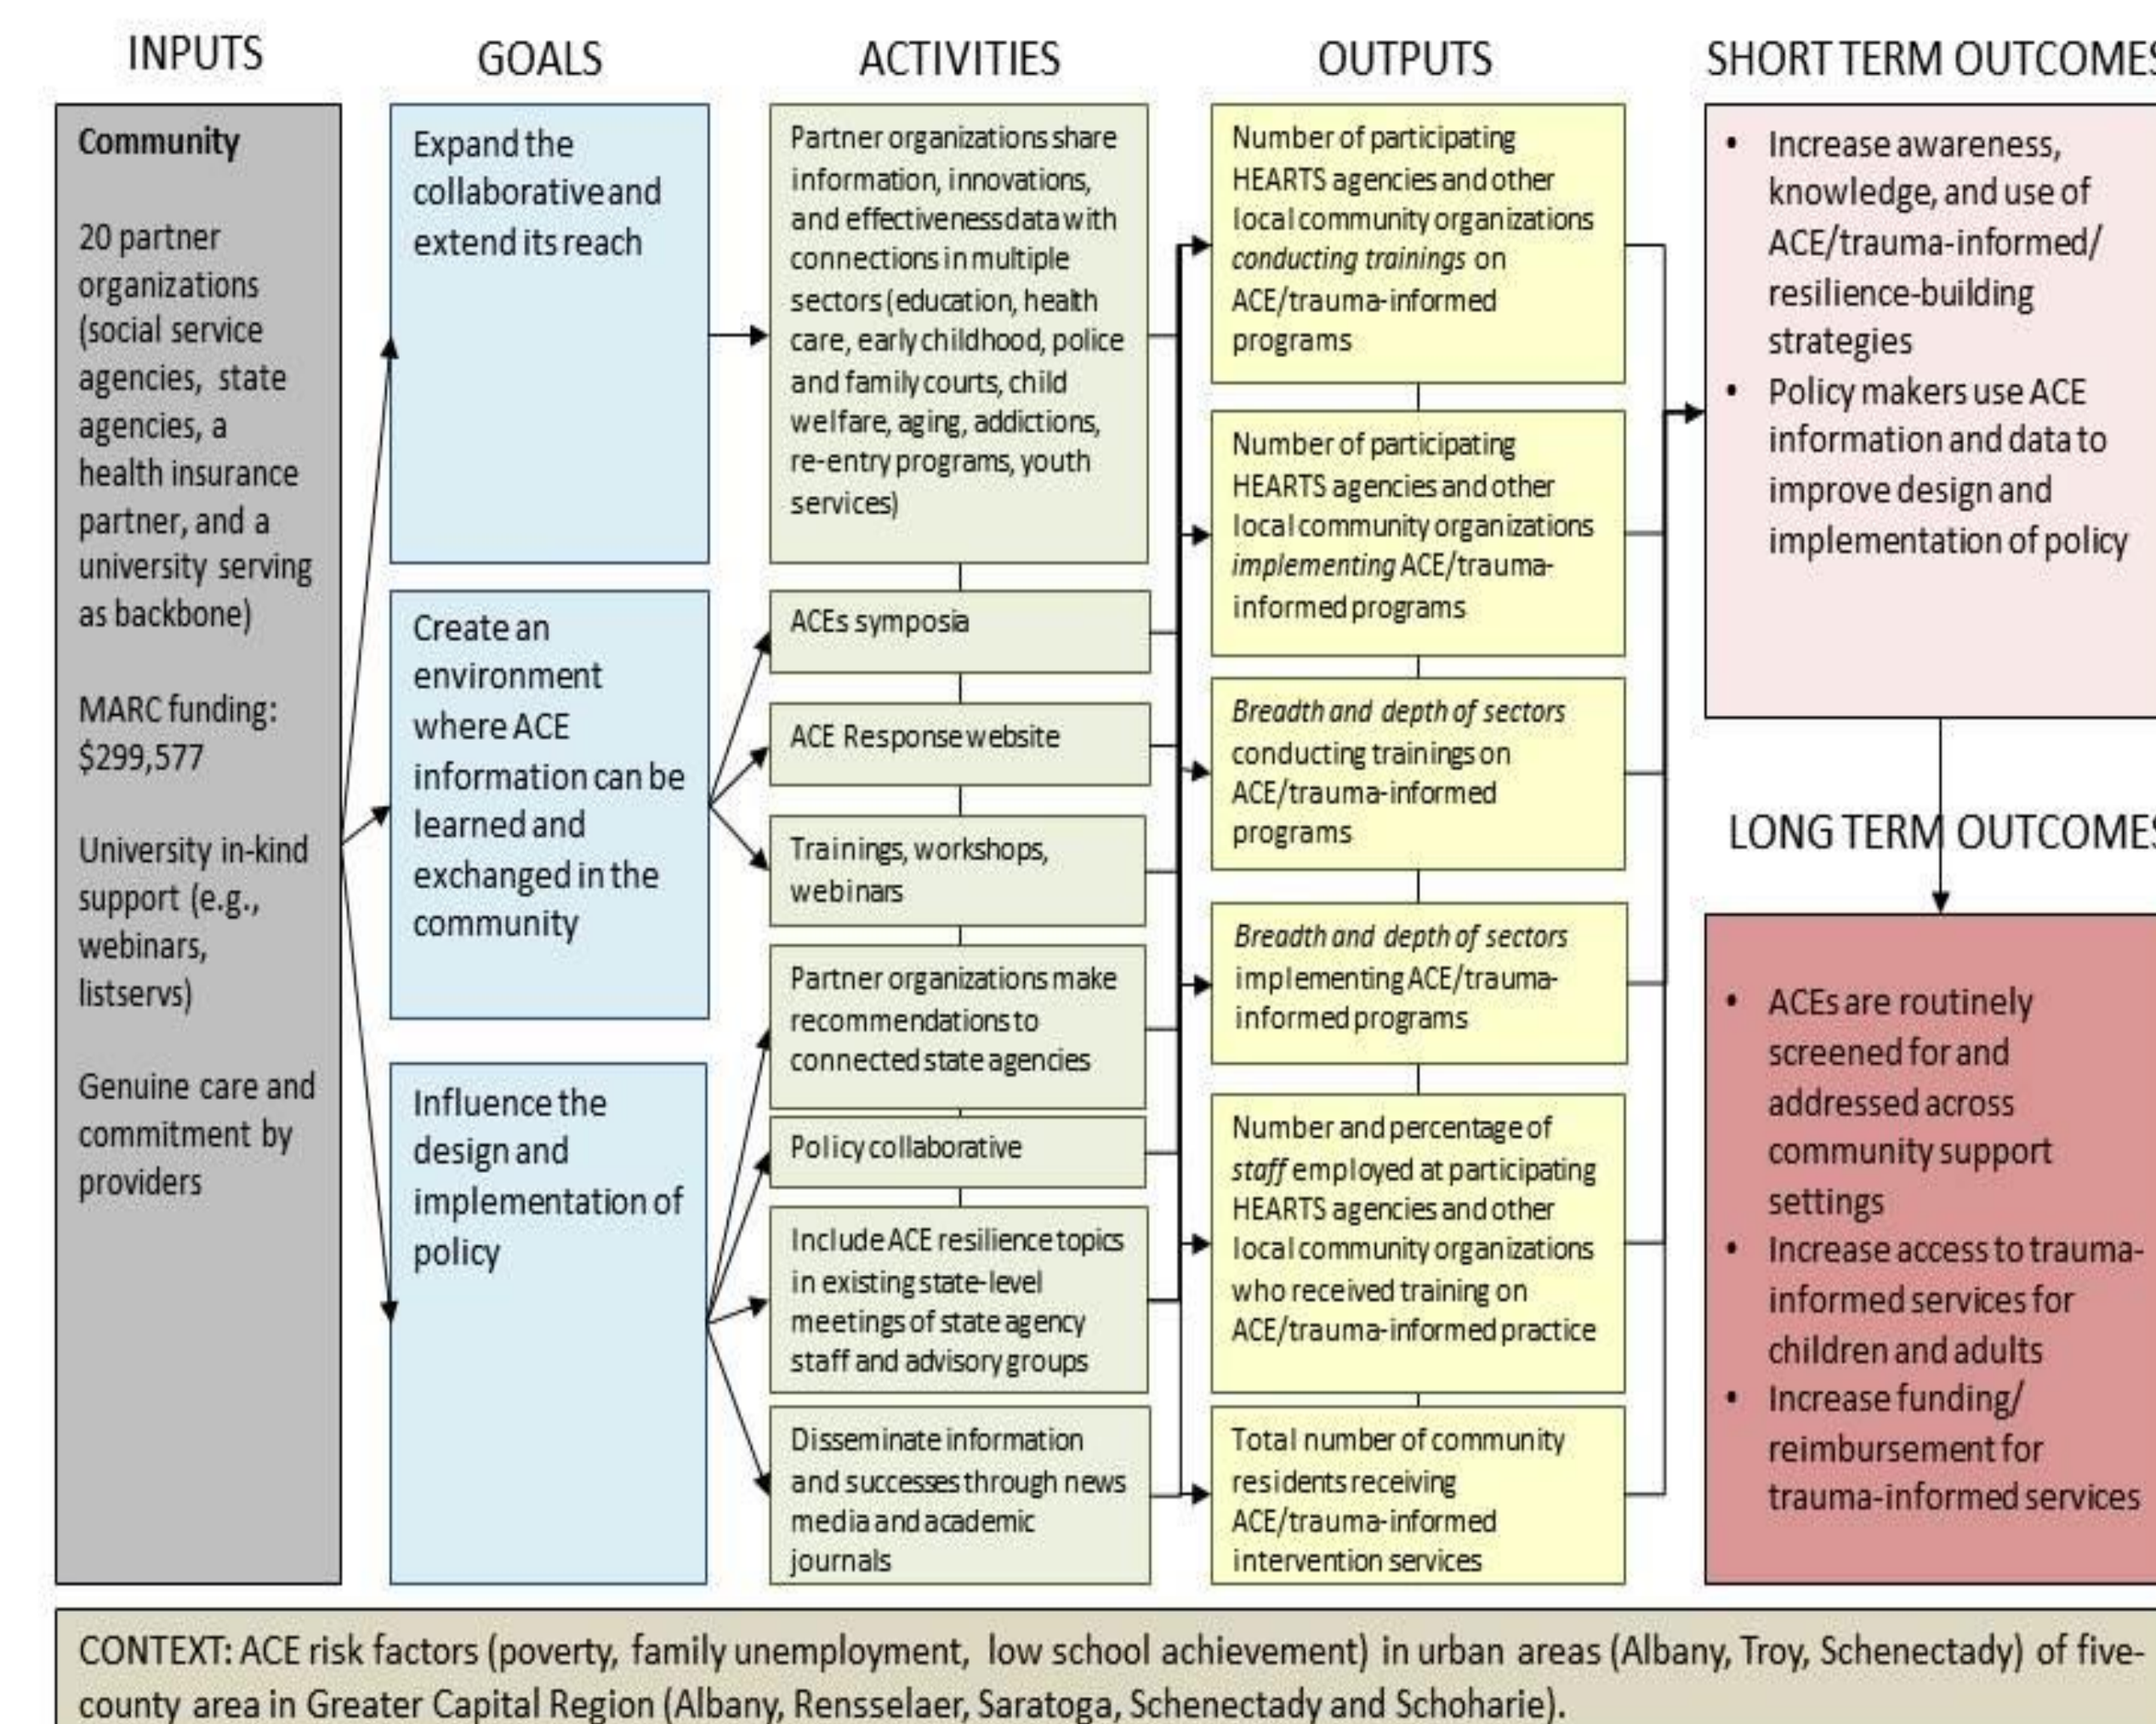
INPUTS

GOALS

ACTIVITIES

OUTPUTS

SHORT TERM OUTCOMES

Community

20 partner organizations (social service agencies, state agencies, a health insurance partner, and a university serving as backbone)

MARC funding: $299,577

University in-kind support (e.g., webinars, listservs)

Genuine care and commitment by providers

Expand the collaborative and extend its reach

Create an environment where ACE information can be learned and exchanged in the community

Influence the design and implementation of policy

Partner organizations share information, innovations, and effectiveness data with connections in multiple sectors (education, health care, early childhood, police and family courts, child welfare, aging, addictions, re-entry programs, youth services)

ACEs symposia

ACE Response website

Trainings, workshops, webinars

Partner organizations make recommendations to connected state agencies

Policy collaborative

Include ACE resilience topics in existing state-level meetings of state agency staff and advisory groups

Disseminate information and successes through news media and academic journals

Number of participating HEARTS agencies and other local community organizations *conducting trainings* on ACE/trauma-informed programs

Number of participating HEARTS agencies and other local community organizations *implementing* ACE/trauma-informed programs

*Breadth and depth of sectors* conducting trainings on ACE/trauma-informed programs

*Breadth and depth of sectors* implementing ACE/trauma-informed programs

Number and percentage of *staff* employed at participating HEARTS agencies and other local community organizations who received training on ACE/trauma-informed practice

Total number of community residents receiving ACE/trauma-informed intervention services

• Increase awareness, knowledge, and use of ACE/trauma-informed/ resilience-building strategies
• Policy makers use ACE information and data to improve design and implementation of policy

LONG TERM OUTCOMES

• ACEs are routinely screened for and addressed across community support settings
• Increase access to trauma-informed services for children and adults
• Increase funding/ reimbursement for trauma-informed services

CONTEXT: ACE risk factors (poverty, family unemployment, low school achievement) in urban areas (Albany, Troy, Schenectady) of five-county area in Greater Capital Region (Albany, Rensselaer, Saratoga, Schenectady and Schoharie).